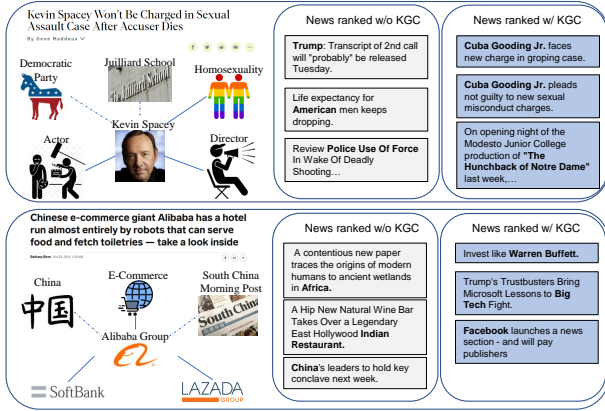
Kevin Spacey Won't Be Charged in Sexual Assault Case After Accuser Dies

By Gene Maddaus

Democratic Party

Juilliard School

Homosexuality

Kevin Spacey

Actor

Director

News ranked w/o KGC

**Trump**: Transcript of 2nd call will "probably" be released Tuesday.

Life expectancy for **American** men keeps dropping.

Review **Police Use Of Force** In Wake Of Deadly Shooting…

News ranked w/ KGC

**Cuba Gooding Jr.** faces new charge in groping case.

**Cuba Gooding Jr.** pleads not guilty to new sexual misconduct charges.

On opening night of the Modesto Junior College production of **"The Hunchback of Notre Dame"** last week,…

Chinese e-commerce giant Alibaba has a hotel run almost entirely by robots that can serve food and fetch toiletries — take a look inside

China

中国

E-Commerce

South China Morning Post

Alibaba Group

SoftBank

LAZADA GROUP

News ranked w/o KGC

A contentious new paper traces the origins of modern humans to ancient wetlands in **Africa.**

A Hip New Natural Wine Bar Takes Over a Legendary East Hollywood **Indian Restaurant.**

**China**'s leaders to hold key conclave next week.

News ranked w/ KGC

Invest like **Warren Buffett.**

Trump's Trustbusters Bring Microsoft Lessons to **Big Tech** Fight.

**Facebook** launches a news section - and will pay publishers